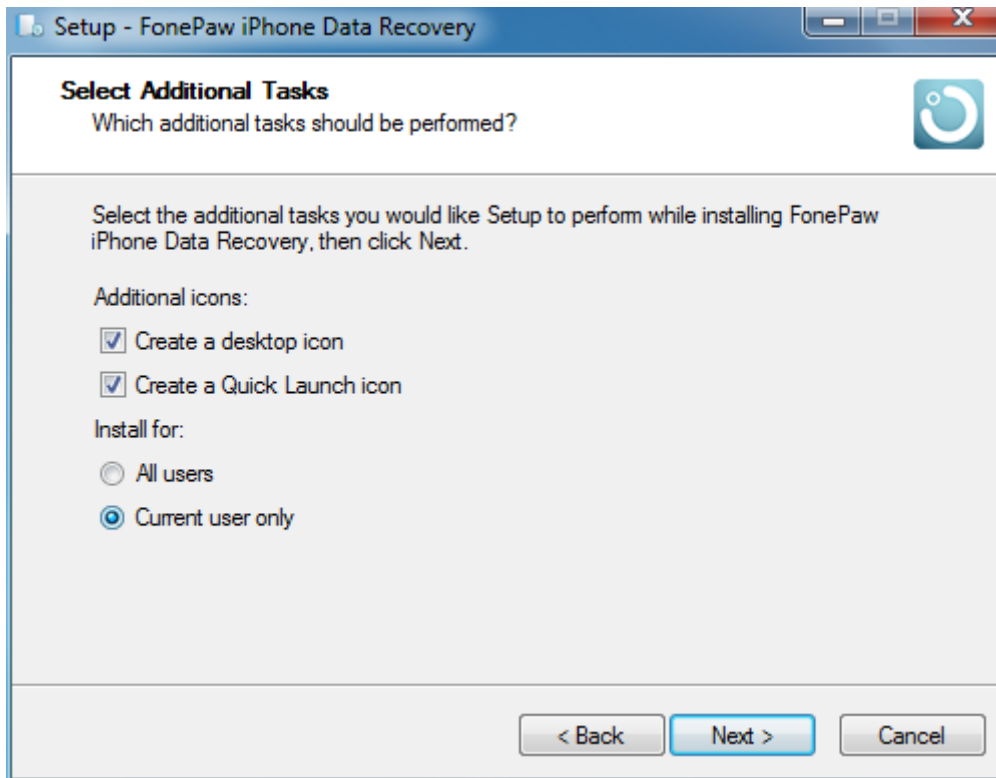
Setup - FonePaw iPhone Data Recovery

Select Additional Tasks
Which additional tasks should be performed?

Select the additional tasks you would like Setup to perform while installing FonePaw iPhone Data Recovery, then click Next.

Additional icons:

Create a desktop icon

Create a Quick Launch icon

Install for:

All users

Current user only

< Back
Next >
Cancel